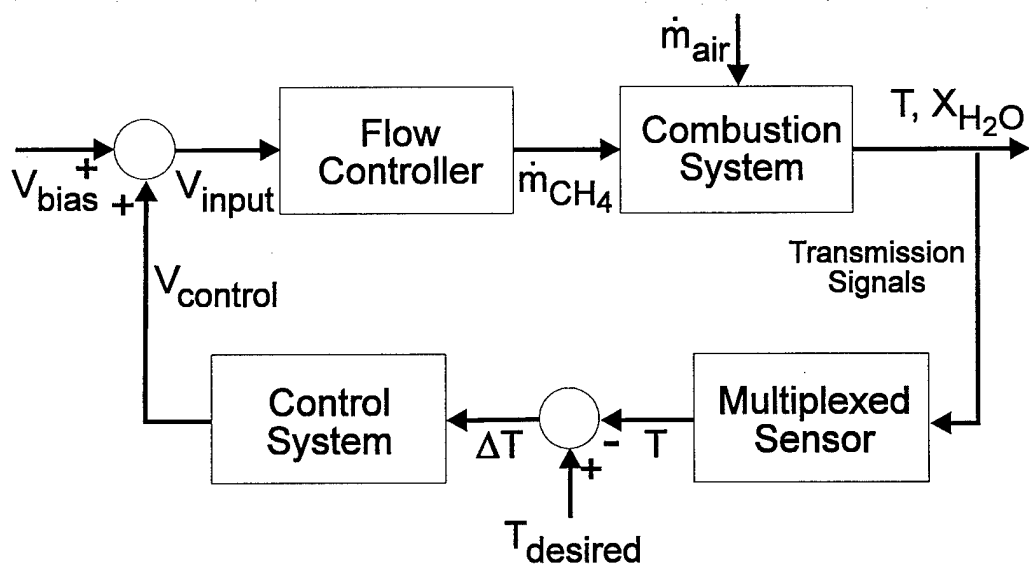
$\dot{m}_{air}$

+

$V_{bias}$ +

$V_{input}$

Flow Controller

$\dot{m}_{CH_4}$

Combustion System

T, $X_{H_2O}$

Transmission Signals

$V_{control}$

Control System

$\Delta T$

- T

+

$T_{desired}$

Multiplexed Sensor